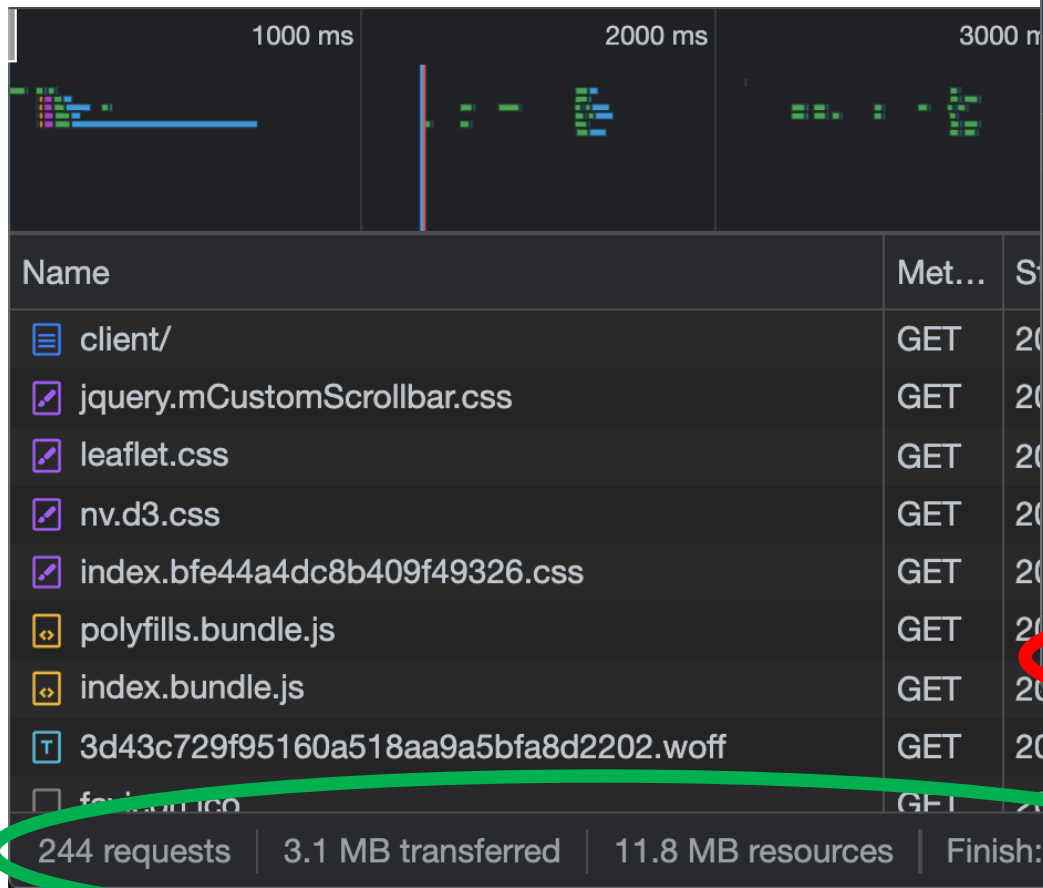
1000 ms 2000 ms 3000 m

| Name | Met… | St |
|---|---|---|
| client/ | GET | 20 |
| jquery.mCustomScrollbar.css | GET | 20 |
| leaflet.css | GET | 20 |
| nv.d3.css | GET | 20 |
| index.bfe44a4dc8b409f49326.css | GET | 20 |
| polyfills.bundle.js | GET | 20 |
| index.bundle.js | GET | 20 |
| 3d43c729f95160a518aa9a5bfa8d2202.woff | GET | 20 |
| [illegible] | GET | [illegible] |

244 requests | 3.1 MB transferred | 11.8 MB resources | Finish: